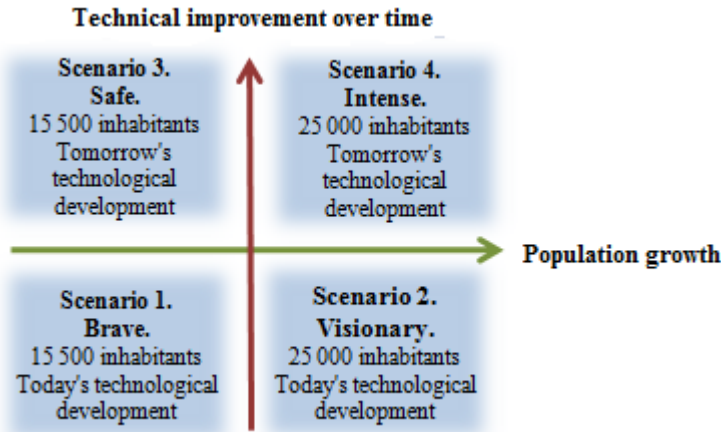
Technical improvement over time

Scenario 3.
Safe.
15 500 inhabitants
Tomorrow's technological development

Scenario 4.
Intense.
25 000 inhabitants
Tomorrow's technological development

Population growth

Scenario 1.
Brave.
15 500 inhabitants
Today's technological development

Scenario 2.
Visionary.
25 000 inhabitants
Today's technological development